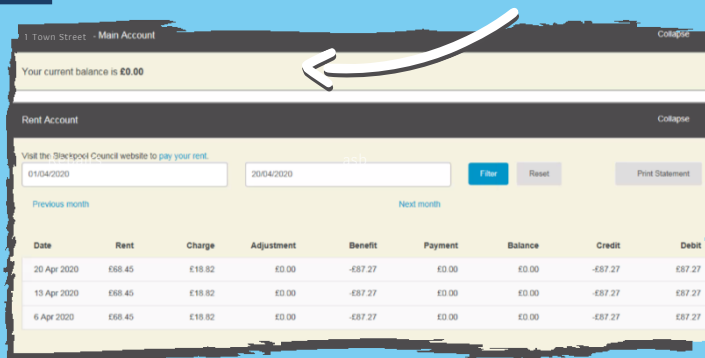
1 Town Street - Main Account

Collapse

Your current balance is £0.00

Rent Account

Collapse

Visit the Stockport Council website to pay your rent.

01/04/2020

20/04/2020

Filter

Reset

Print Statement

Previous month

Next month

| Date | Rent | Charge | Adjustment | Benefit | Payment | Balance | Credit | Debit |
|---|---|---|---|---|---|---|---|---|
| 20 Apr 2020 | £68.45 | £18.82 | £0.00 | -£87.27 | £0.00 | £0.00 | -£87.27 | £87.27 |
| 13 Apr 2020 | £68.45 | £18.82 | £0.00 | -£87.27 | £0.00 | £0.00 | -£87.27 | £87.27 |
| 6 Apr 2020 | £68.45 | £18.82 | £0.00 | -£87.27 | £0.00 | £0.00 | -£87.27 | £87.27 |